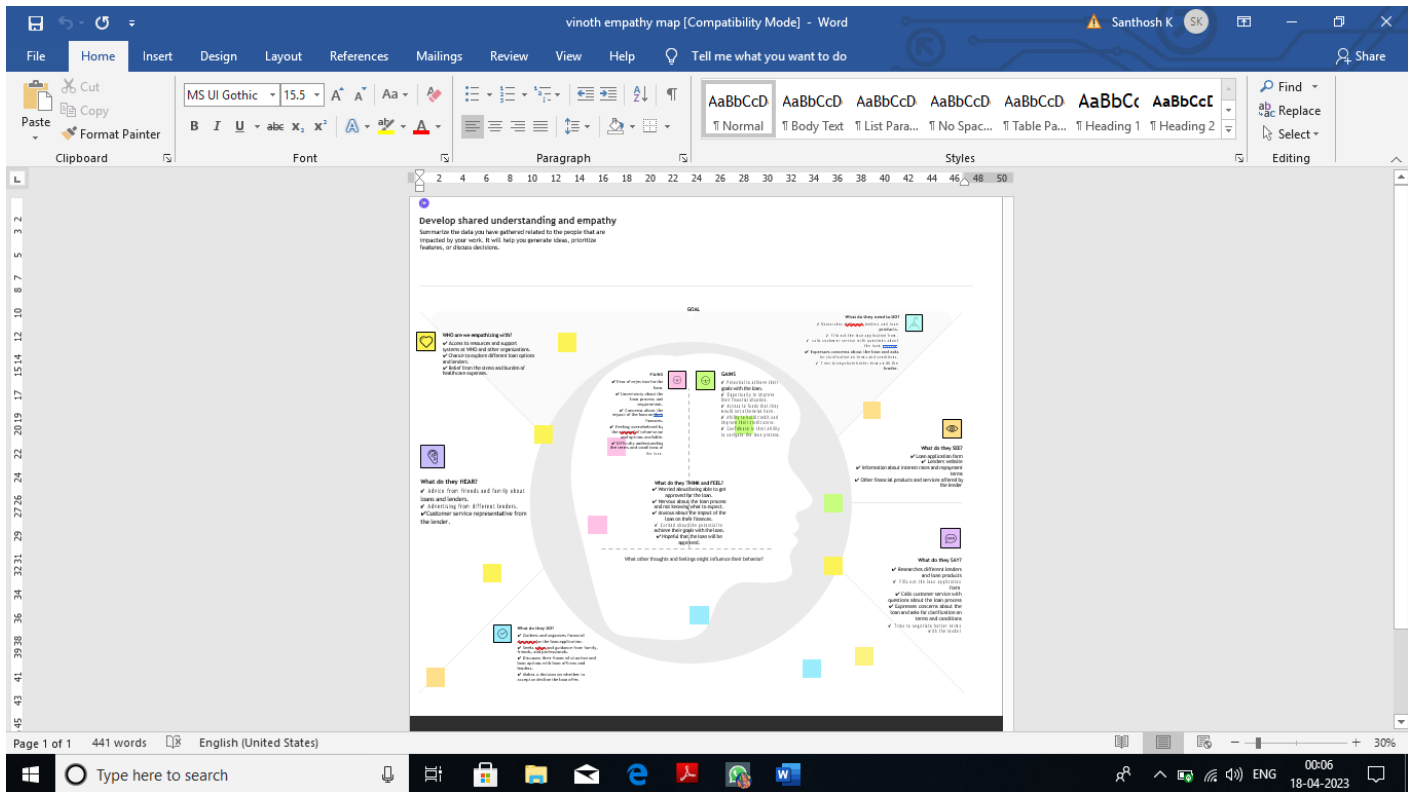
vinoth empathy map [Compatibility Mode] - Word

Santhosh K SK

File Home Insert Design Layout References Mailings Review View Help Tell me what you want to do Share

Paste Cut Copy Format Painter

Clipboard

MS UI Gothic 15.5

Font

Paragraph

AaBbCcD ¶ Normal
AaBbCcD ¶ Body Text
AaBbCcD ¶ List Para...
AaBbCcD ¶ No Spac...
AaBbCcD ¶ Table Pa...
AaBbCc ¶ Heading 1
AaBbCcD ¶ Heading 2

Styles

Find Replace Select

Editing

Develop shared understanding and empathy

Summarize the data you have gathered related to the people that are impacted by your work. It will help you generate ideas, prioritize features, or discuss decisions.

GOAL

WHO are we empathizing with?
✔ Access to resources and support systems or WHO and other organizations.
✔ Chance to explore different loan options and lenders.
✔ Relief from the stress and burden of healthcare expenses.

What do they need to DO?

PAINS

GAINS

What do they SEE?
✔ Loan application form
✔ Lenders website
✔ Information about interest rates and repayment terms
✔ Other financial products and services offered by the lender

What do they HEAR?
✔ Advice from friends and family about loans and lenders.
✔ Advertising from different lenders.
✔Customer service representative from the lender.

What do they THINK and FEEL?

What other thoughts and feelings might influence their behavior?

What do they SAY?
✔ Researches different lenders and loan products
✔ Calls customer service with questions about the loan process
✔ Expresses concerns about the loan and asks for clarification on terms and conditions

What do they DO?

Page 1 of 1 441 words English (United States) 30%

Type here to search

ENG 00:06 18-04-2023